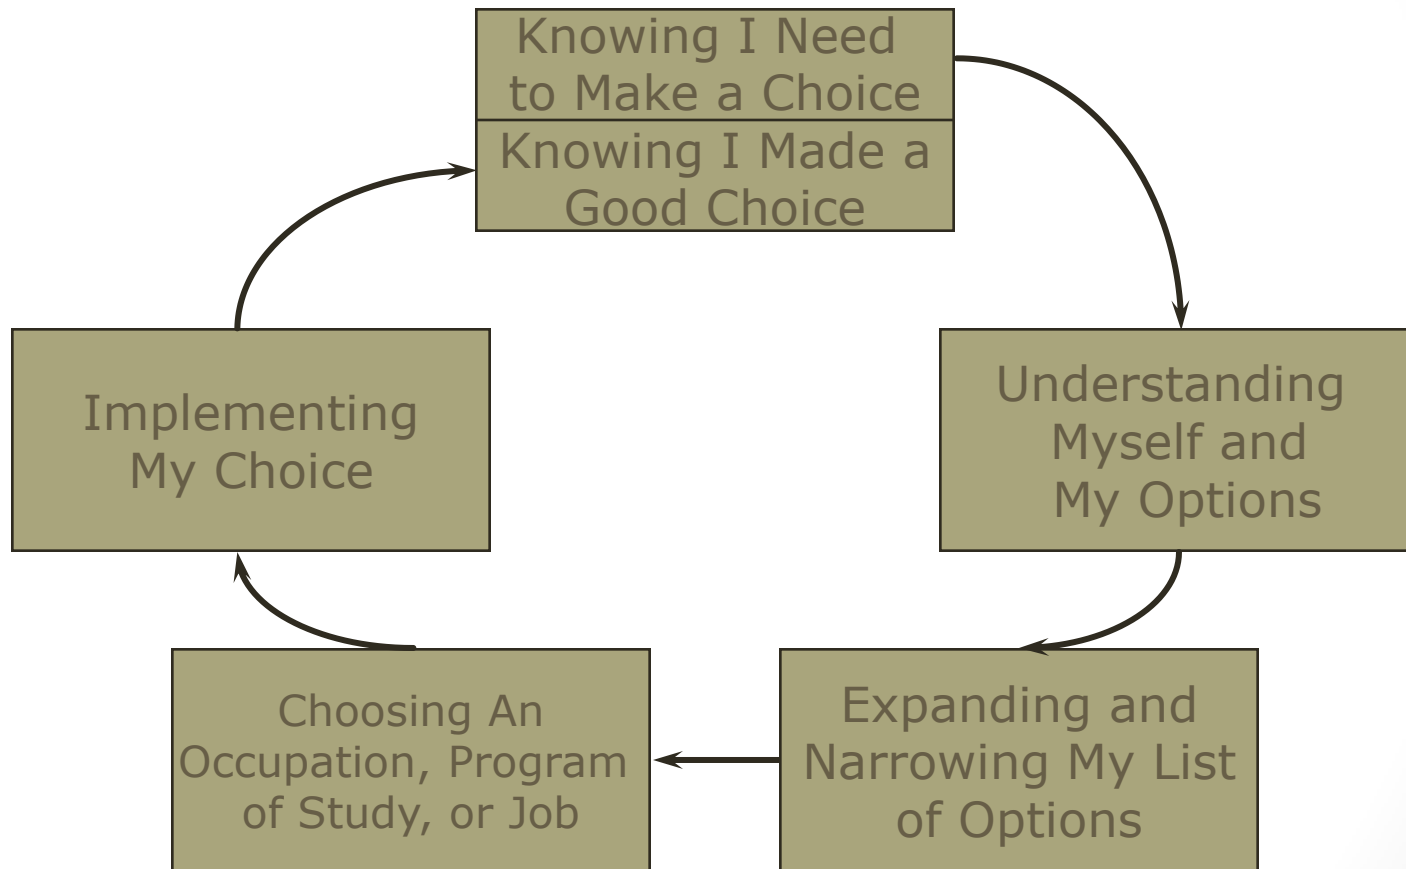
Knowing I Need to Make a Choice

Knowing I Made a Good Choice

Understanding Myself and My Options

Expanding and Narrowing My List of Options

Choosing An Occupation, Program of Study, or Job

Implementing My Choice